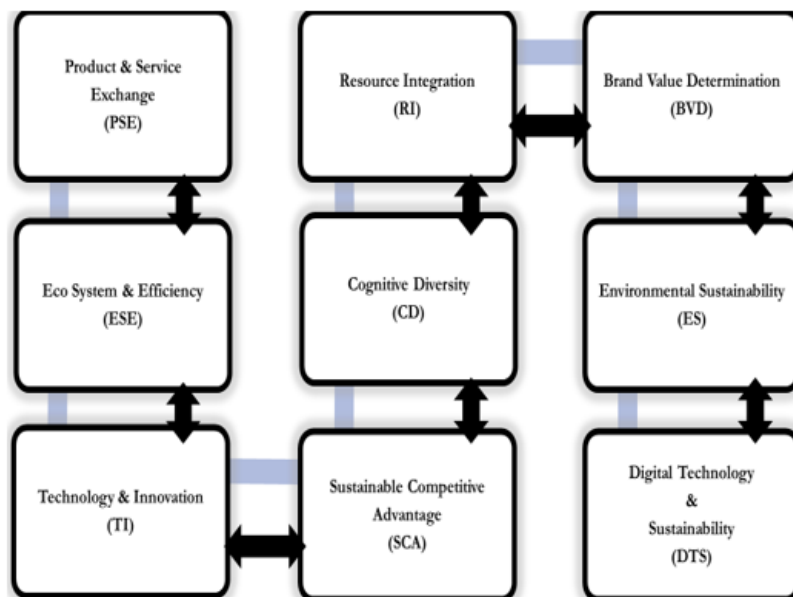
Product & Service Exchange
(PSE)

Resource Integration
(RI)

Brand Value Determination
(BVD)

Eco System & Efficiency
(ESE)

Cognitive Diversity
(CD)

Environmental Sustainability
(ES)

Technology & Innovation
(TI)

Sustainable Competitive Advantage
(SCA)

Digital Technology
&
Sustainability
(DTS)